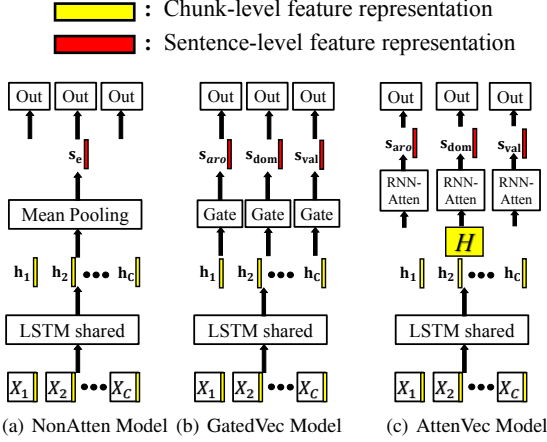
: Chunk-level feature representation

: Sentence-level feature representation

Out Out Out

$\mathbf{s_e}$

Mean Pooling

$\mathbf{h_1}$ $\mathbf{h_2}$ ••• $\mathbf{h_C}$

LSTM shared

$X_1$ $X_2$ ••• $X_C$

(a) NonAtten Model

Out Out Out

$\mathbf{s}_{aro}$ $\mathbf{s_{dom}}$ $\mathbf{s_{val}}$

Gate Gate Gate

$\mathbf{h_1}$ $\mathbf{h_2}$ ••• $\mathbf{h_C}$

LSTM shared

$X_1$ $X_2$ ••• $X_C$

(b) GatedVec Model

Out Out Out

$\mathbf{s}_{aro}$ $\mathbf{s_{dom}}$ $\mathbf{s_{val}}$

RNN-Atten RNN-Atten RNN-Atten

$H$

$\mathbf{h_1}$ $\mathbf{h_2}$ ••• $\mathbf{h_C}$

LSTM shared

$X_1$ $X_2$ ••• $X_C$

(c) AttenVec Model